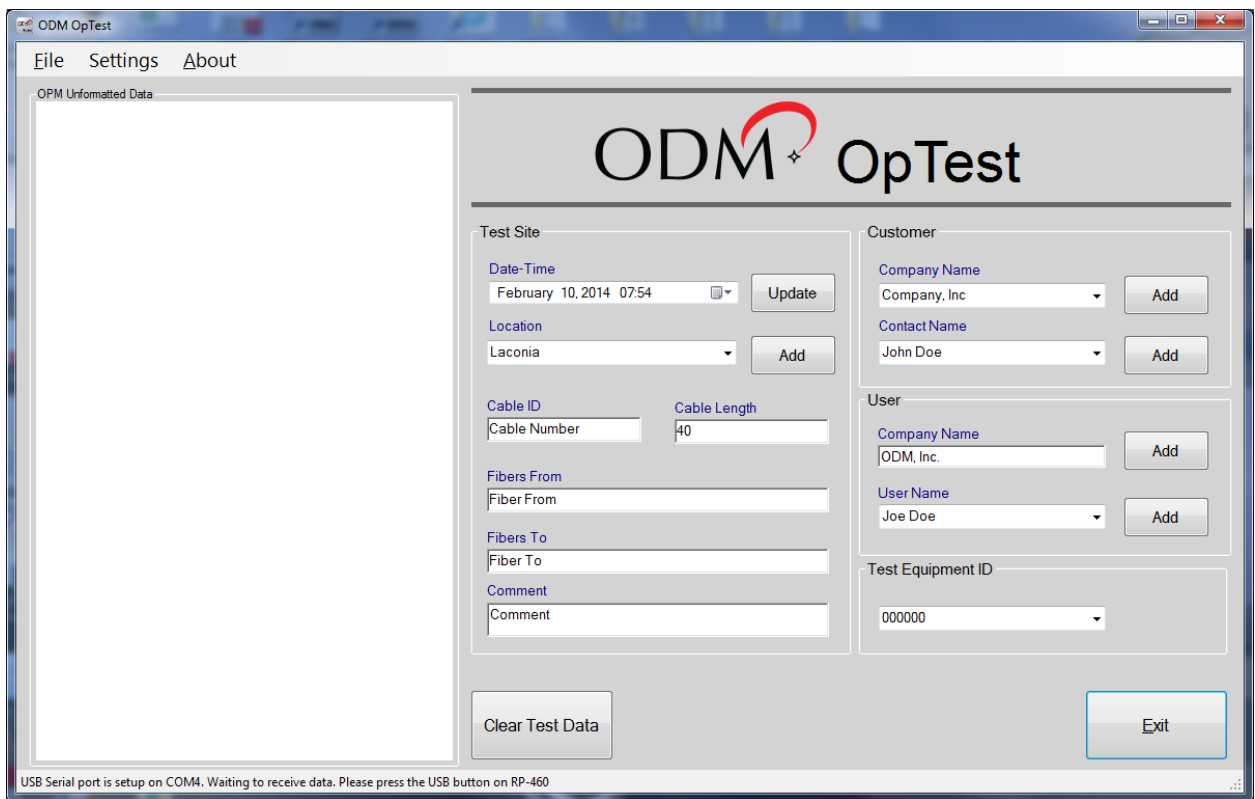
ODM OpTest

File Settings About

OPM Unformatted Data

ODM OpTest

Test Site

Date-Time
February 10, 2014 07:54
Update

Location
Laconia
Add

Cable ID
Cable Number

Cable Length
40

Fibers From
Fiber From

Fibers To
Fiber To

Comment
Comment

Customer

Company Name
Company, Inc
Add

Contact Name
John Doe
Add

User

Company Name
ODM, Inc.
Add

User Name
Joe Doe
Add

Test Equipment ID
000000

Clear Test Data

Exit

USB Serial port is setup on COM4. Waiting to receive data. Please press the USB button on RP-460